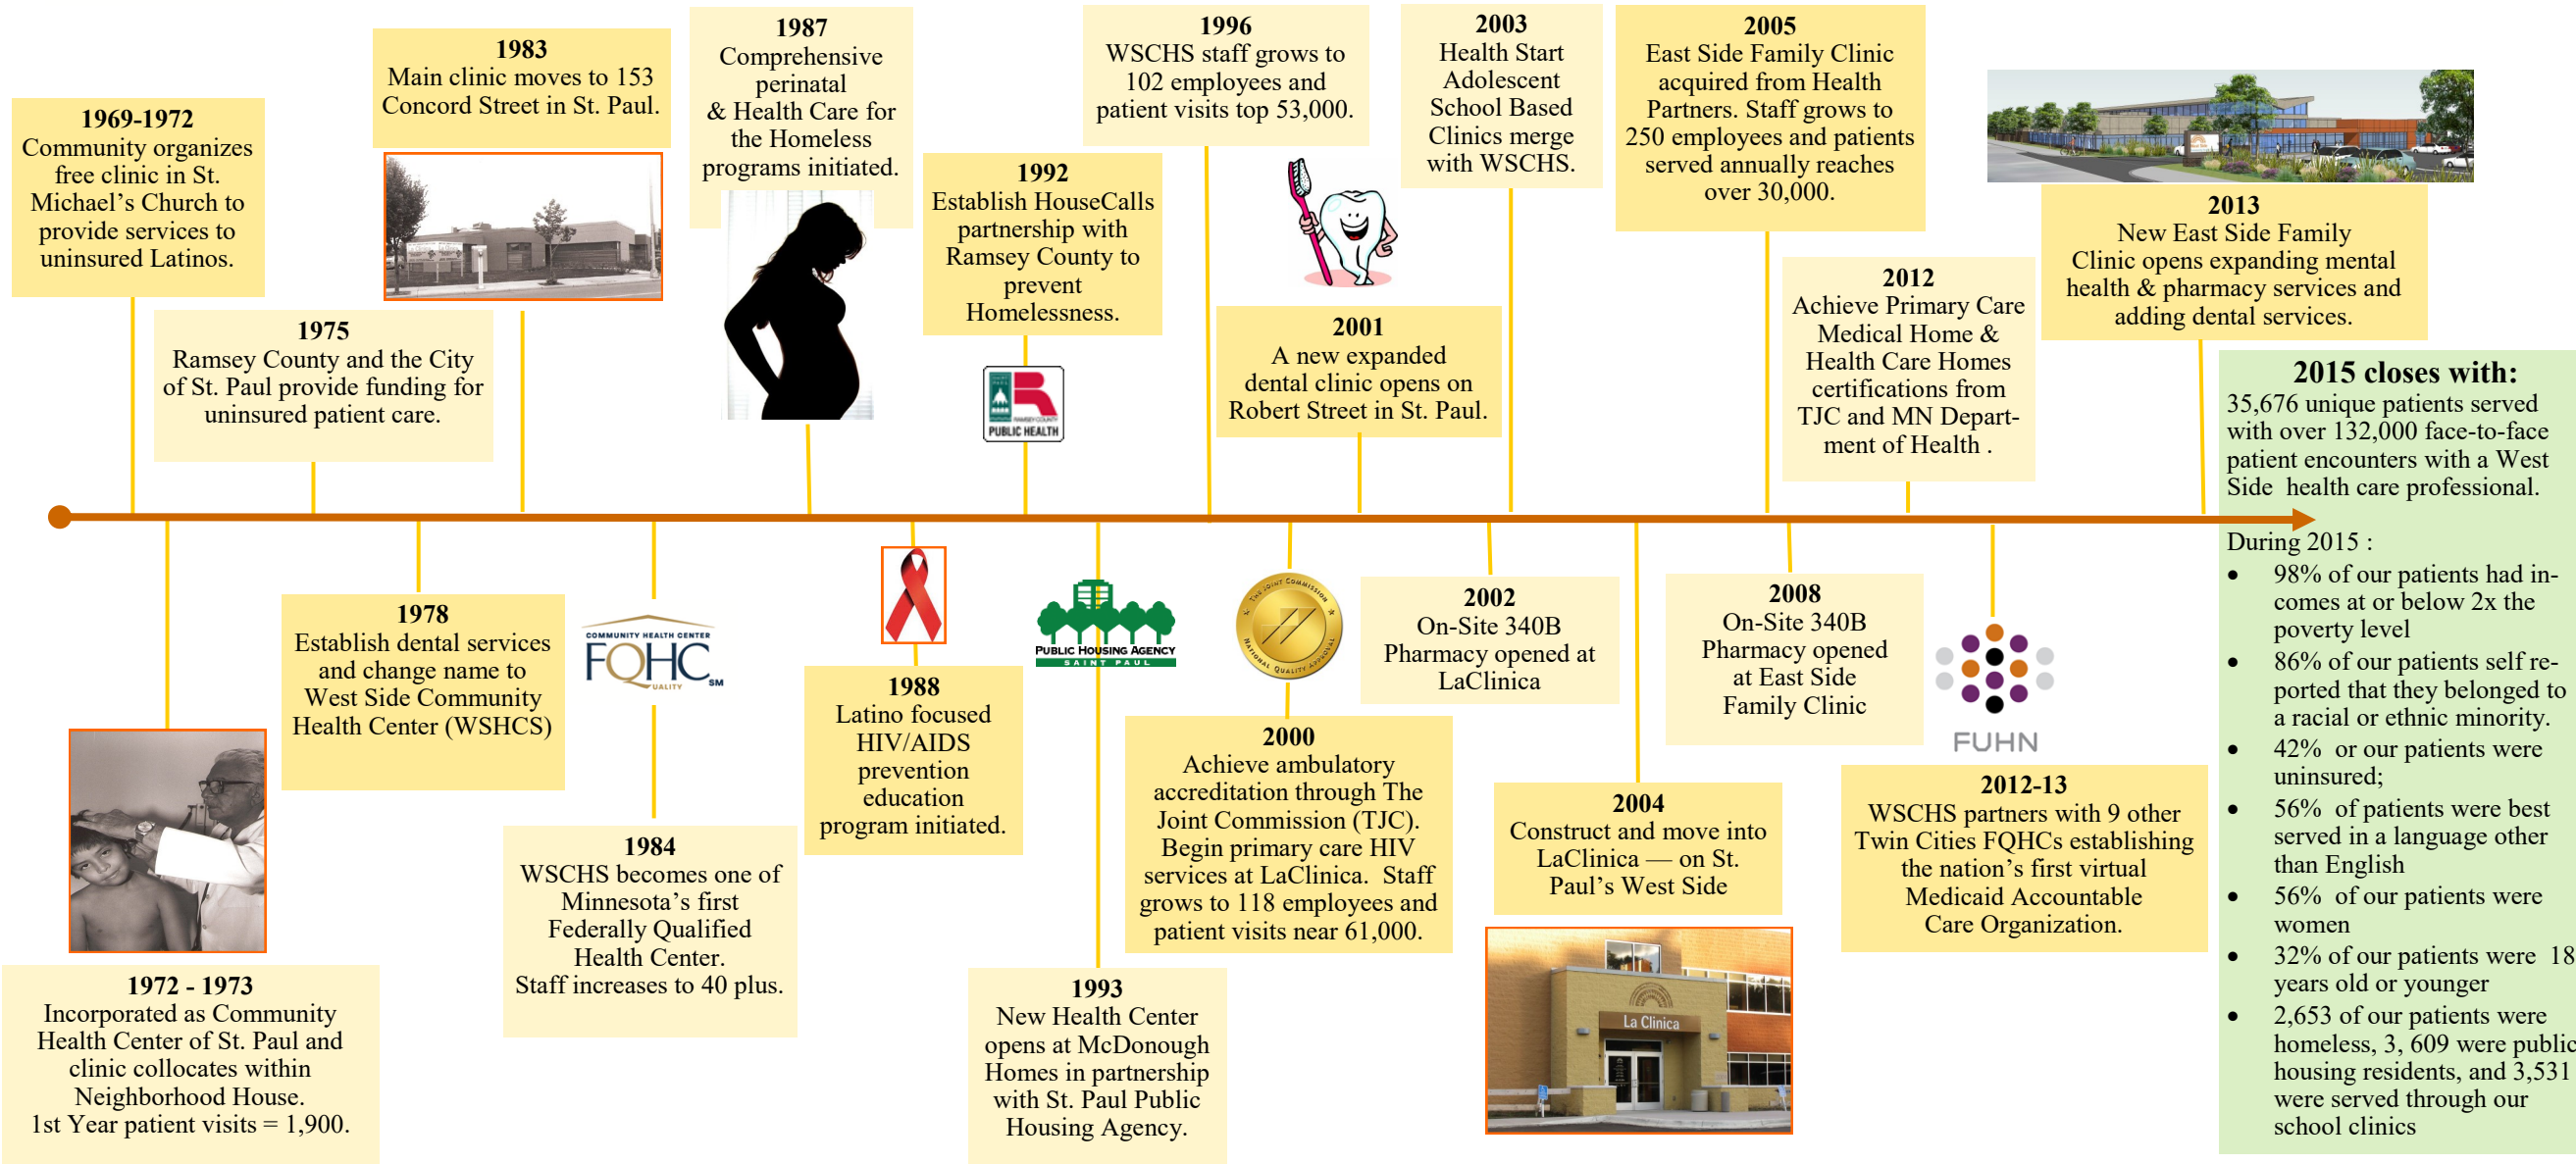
1969-1972
Community organizes free clinic in St. Michael's Church to provide services to uninsured Latinos.

1975
Ramsey County and the City of St. Paul provide funding for uninsured patient care.

1983
Main clinic moves to 153 Concord Street in St. Paul.

1987
Comprehensive perinatal & Health Care for the Homeless programs initiated.

1992
Establish HouseCalls partnership with Ramsey County to prevent Homelessness.

PUBLIC HEALTH

1996
WSCHS staff grows to 102 employees and patient visits top 53,000.

2001
A new expanded dental clinic opens on Robert Street in St. Paul.

2003
Health Start Adolescent School Based Clinics merge with WSCHS.

2005
East Side Family Clinic acquired from Health Partners. Staff grows to 250 employees and patients served annually reaches over 30,000.

2012
Achieve Primary Care Medical Home & Health Care Homes certifications from TJC and MN Department of Health .

2013
New East Side Family Clinic opens expanding mental health & pharmacy services and adding dental services.

2015 closes with:
35,676 unique patients served with over 132,000 face-to-face patient encounters with a West Side health care professional.

During 2015 :
• 98% of our patients had incomes at or below 2x the poverty level
• 86% of our patients self reported that they belonged to a racial or ethnic minority.
• 42% or our patients were uninsured;
• 56% of patients were best served in a language other than English
• 56% of our patients were women
• 32% of our patients were 18 years old or younger
• 2,653 of our patients were homeless, 3, 609 were public housing residents, and 3,531 were served through our school clinics

1972 - 1973
Incorporated as Community Health Center of St. Paul and clinic collocates within Neighborhood House.
1st Year patient visits = 1,900.

1978
Establish dental services and change name to West Side Community Health Center (WSHCS)

COMMUNITY HEALTH CENTER
FQHC
QUALITY SM

1984
WSCHS becomes one of Minnesota's first Federally Qualified Health Center.
Staff increases to 40 plus.

1988
Latino focused HIV/AIDS prevention education program initiated.

PUBLIC HOUSING AGENCY
SAINT PAUL

1993
New Health Center opens at McDonough Homes in partnership with St. Paul Public Housing Agency.

THE JOINT COMMISSION
NATIONAL QUALITY APPROVAL

2000
Achieve ambulatory accreditation through The Joint Commission (TJC). Begin primary care HIV services at LaClinica. Staff grows to 118 employees and patient visits near 61,000.

2002
On-Site 340B Pharmacy opened at LaClinica

2004
Construct and move into LaClinica — on St. Paul's West Side

La Clinica

2008
On-Site 340B Pharmacy opened at East Side Family Clinic

FUHN

2012-13
WSCHS partners with 9 other Twin Cities FQHCs establishing the nation's first virtual Medicaid Accountable Care Organization.